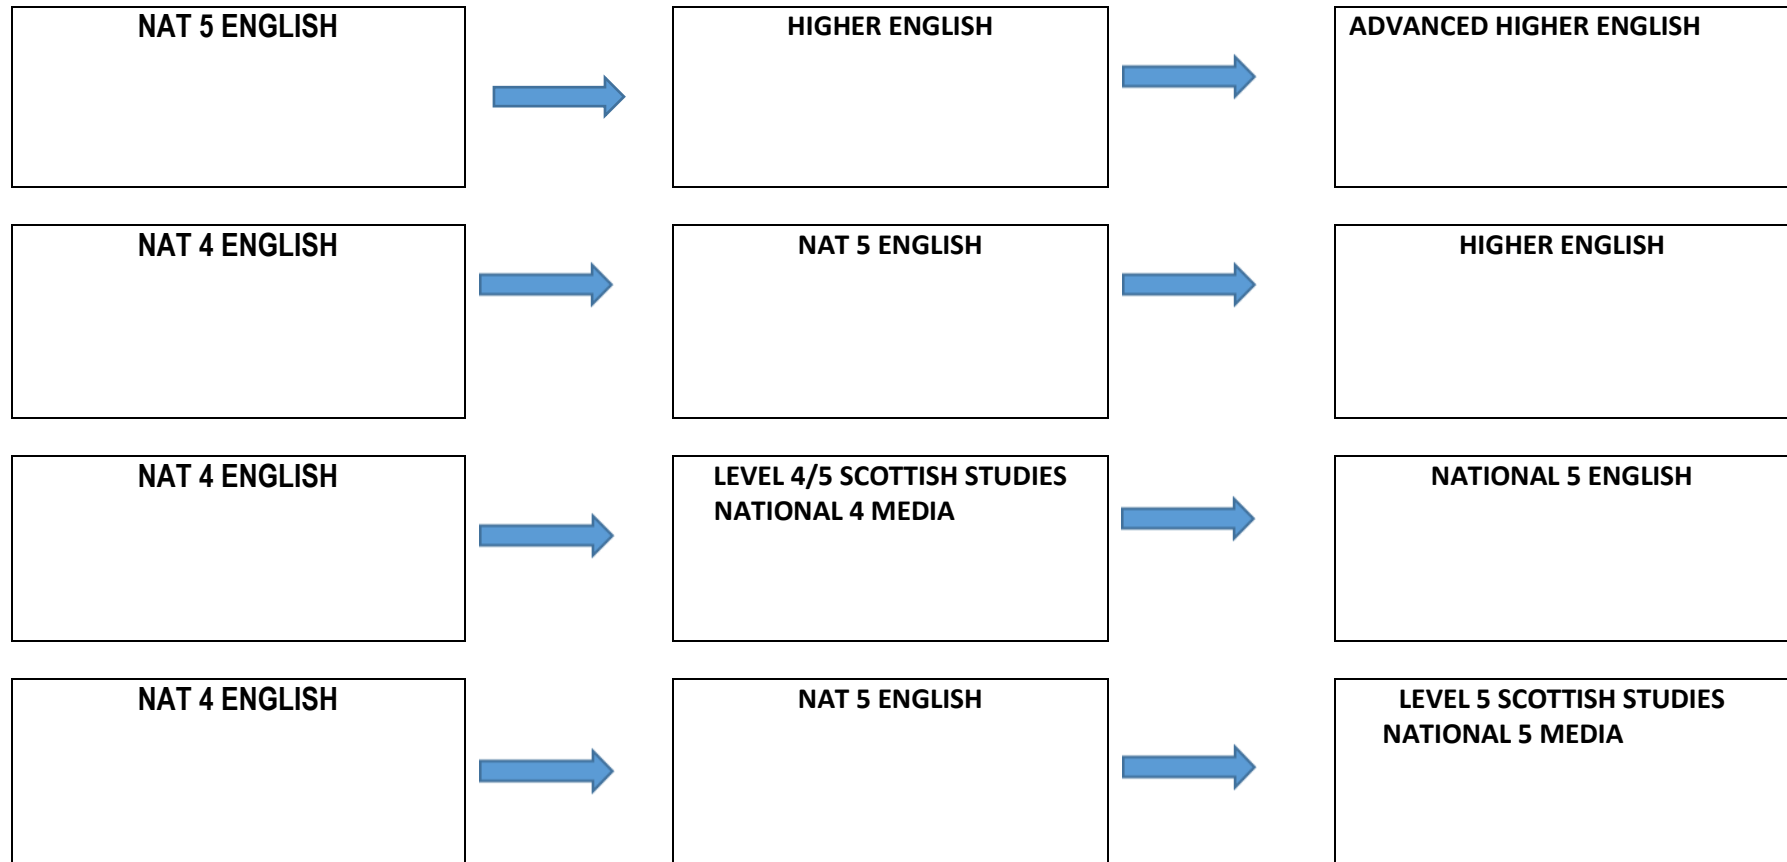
NAT 5 ENGLISH

HIGHER ENGLISH

ADVANCED HIGHER ENGLISH

NAT 4 ENGLISH

NAT 5 ENGLISH

HIGHER ENGLISH

NAT 4 ENGLISH

LEVEL 4/5 SCOTTISH STUDIES
NATIONAL 4 MEDIA

NATIONAL 5 ENGLISH

NAT 4 ENGLISH

NAT 5 ENGLISH

LEVEL 5 SCOTTISH STUDIES
NATIONAL 5 MEDIA